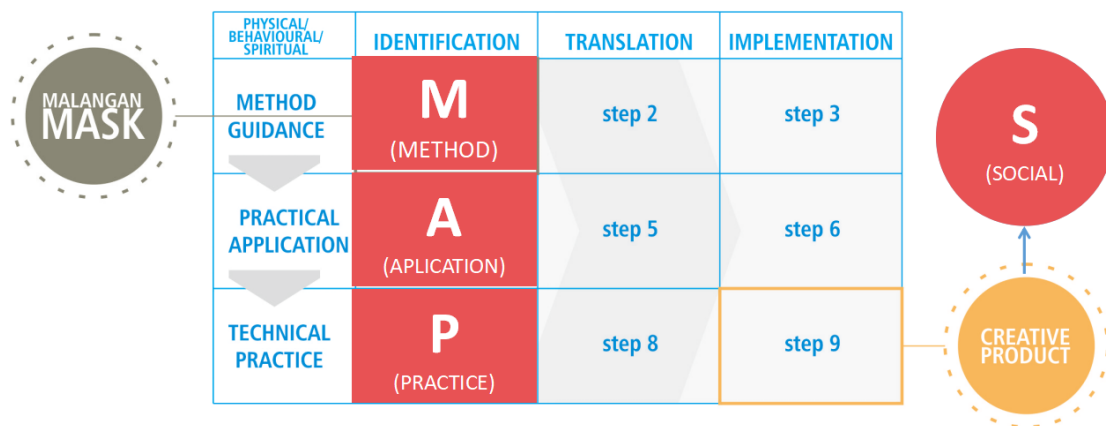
MALANGAN MASK

| PHYSICAL/ BEHAVIOURAL/ SPIRITUAL | IDENTIFICATION | TRANSLATION | IMPLEMENTATION |
|---|---|---|---|
| METHOD GUIDANCE | M (METHOD) | step 2 | step 3 |
| PRACTICAL APPLICATION | A (APLICATION) | step 5 | step 6 |
| TECHNICAL PRACTICE | P (PRACTICE) | step 8 | step 9 |

S (SOCIAL)

CREATIVE PRODUCT